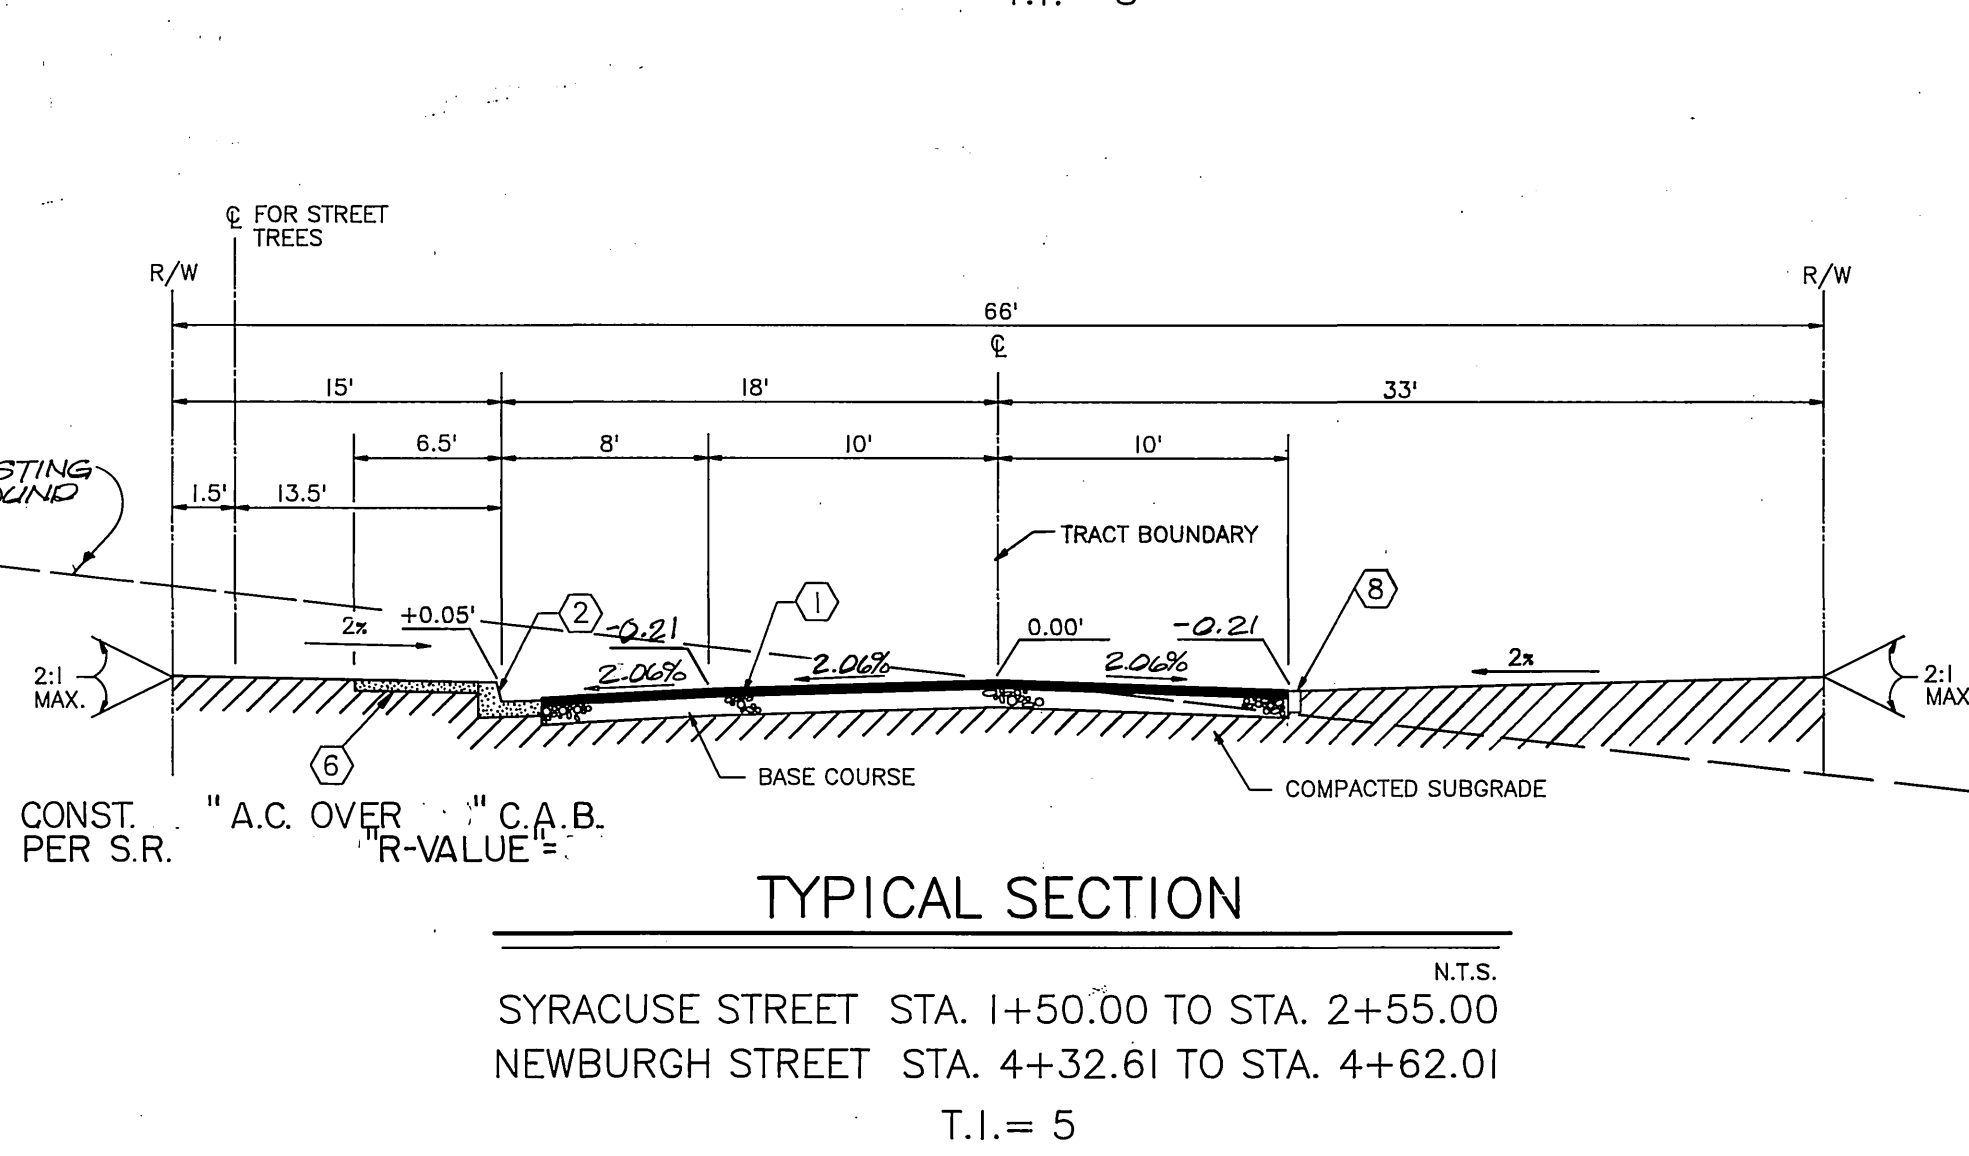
℄ FOR STREET TREES

R/W

R/W

66'

℄

15'

18'

33'

6.5'

8'

10'

10'

STING UND

1.5'

13.5'

TRACT BOUNDARY

2%

+0.05'

2

-0.21

1

0.00'

-0.21

8

2.06%

2.06%

2.06%

2%

2:1 MAX.

2:1 MAX

6

BASE COURSE

COMPACTED SUBGRADE

CONST. PER S.R.

" A.C. OVER " C.A.B. "R-VALUE"=

TYPICAL SECTION

N.T.S.

SYRACUSE STREET STA. 1+50.00 TO STA. 2+55.00

NEWBURGH STREET STA. 4+32.61 TO STA. 4+62.01

T.I.= 5